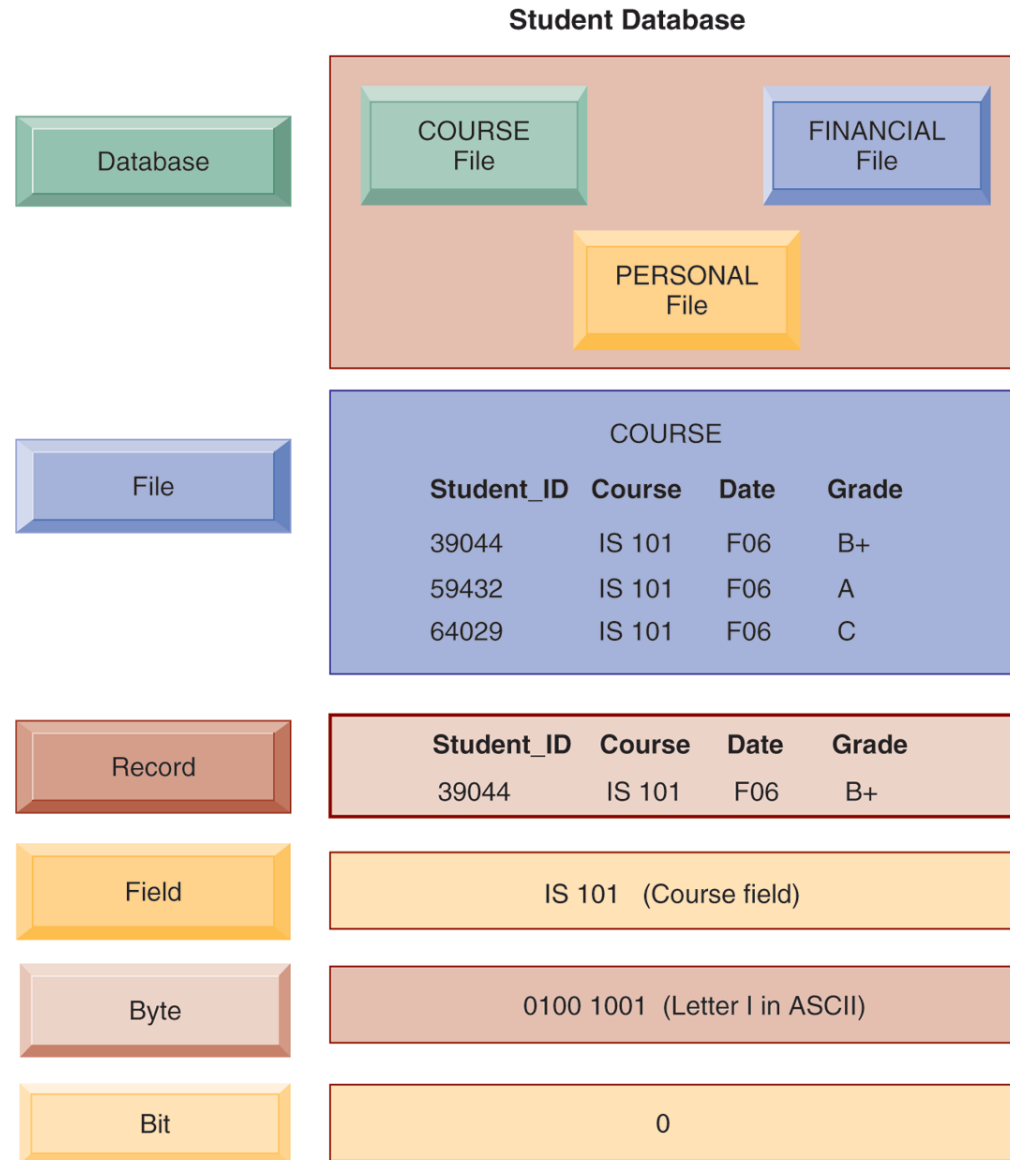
Student Database

Database

COURSE File

FINANCIAL File

PERSONAL File

File

COURSE

| Student_ID | Course | Date | Grade |
|---|---|---|---|
| 39044 | IS 101 | F06 | B+ |
| 59432 | IS 101 | F06 | A |
| 64029 | IS 101 | F06 | C |

Record

| Student_ID | Course | Date | Grade |
|---|---|---|---|
| 39044 | IS 101 | F06 | B+ |

Field

IS 101 (Course field)

Byte

0100 1001 (Letter I in ASCII)

Bit

0